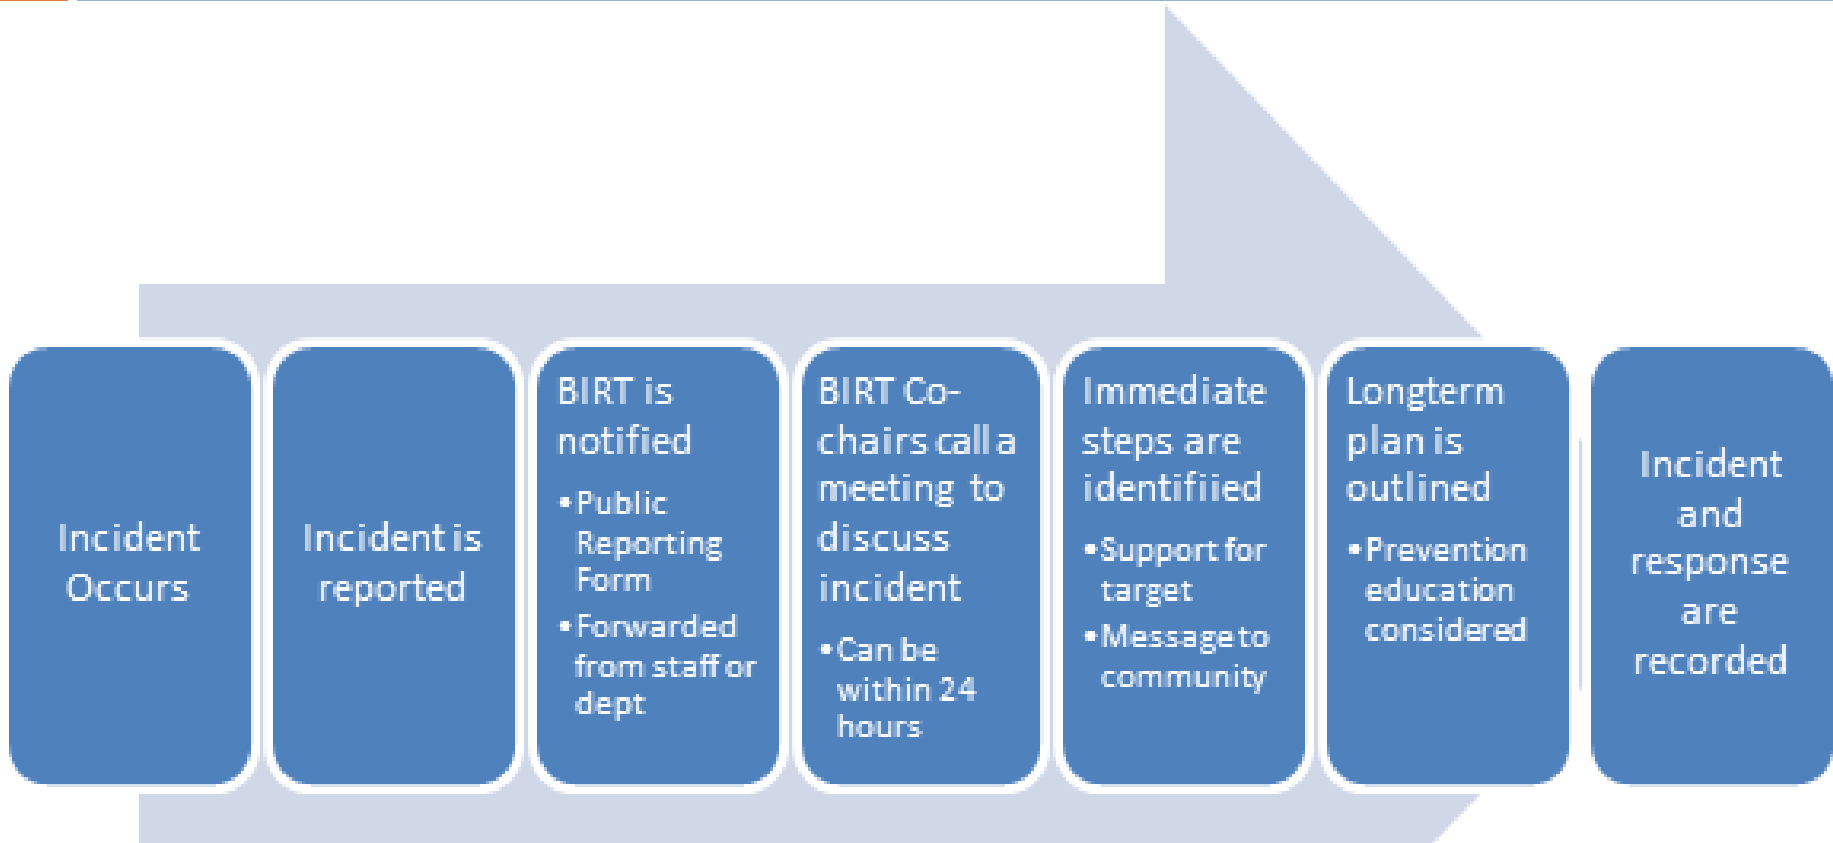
Incident Occurs

Incident is reported

BIRT is notified

• Public Reporting Form
• Forwarded from staff or dept

BIRT Co-chairs call a meeting to discuss incident

• Can be within 24 hours

Immediate steps are identifiied

• Support for target
• Message to community

Longterm plan is outlined

• Prevention education considered

Incident and response are recorded